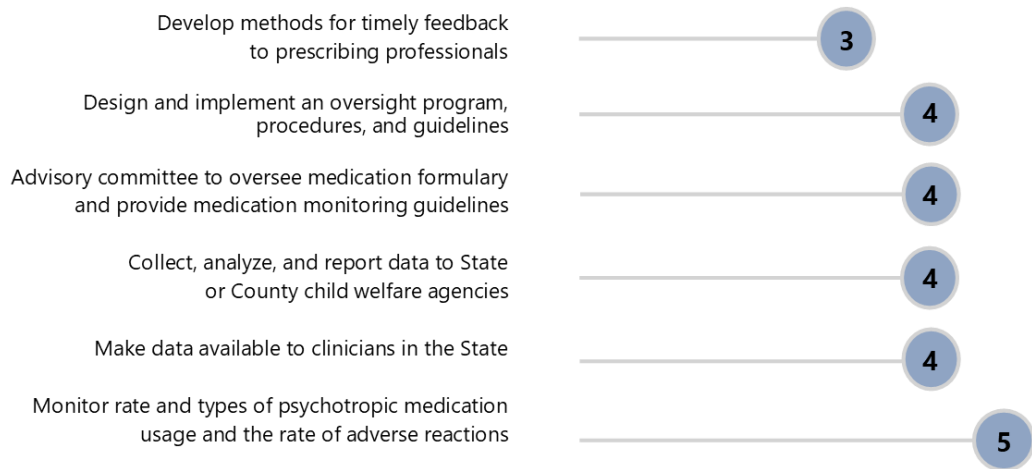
Develop methods for timely feedback to prescribing professionals
3

Design and implement an oversight program, procedures, and guidelines
4

Advisory committee to oversee medication formulary and provide medication monitoring guidelines
4

Collect, analyze, and report data to State or County child welfare agencies
4

Make data available to clinicians in the State
4

Monitor rate and types of psychotropic medication usage and the rate of adverse reactions
5